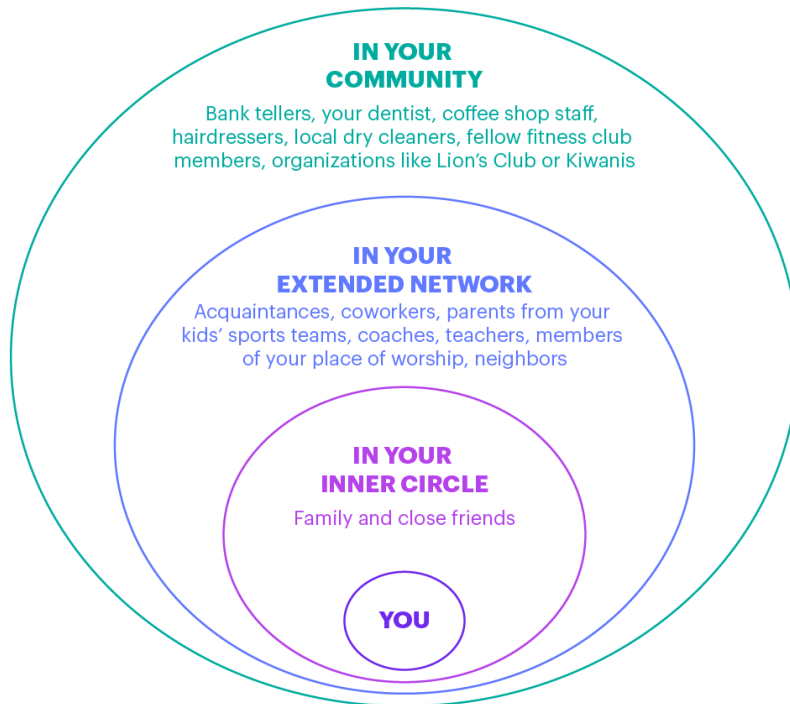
IN YOUR COMMUNITY

Bank tellers, your dentist, coffee shop staff, hairdressers, local dry cleaners, fellow fitness club members, organizations like Lion's Club or Kiwanis

IN YOUR EXTENDED NETWORK

Acquaintances, coworkers, parents from your kids' sports teams, coaches, teachers, members of your place of worship, neighbors

IN YOUR INNER CIRCLE

Family and close friends

YOU